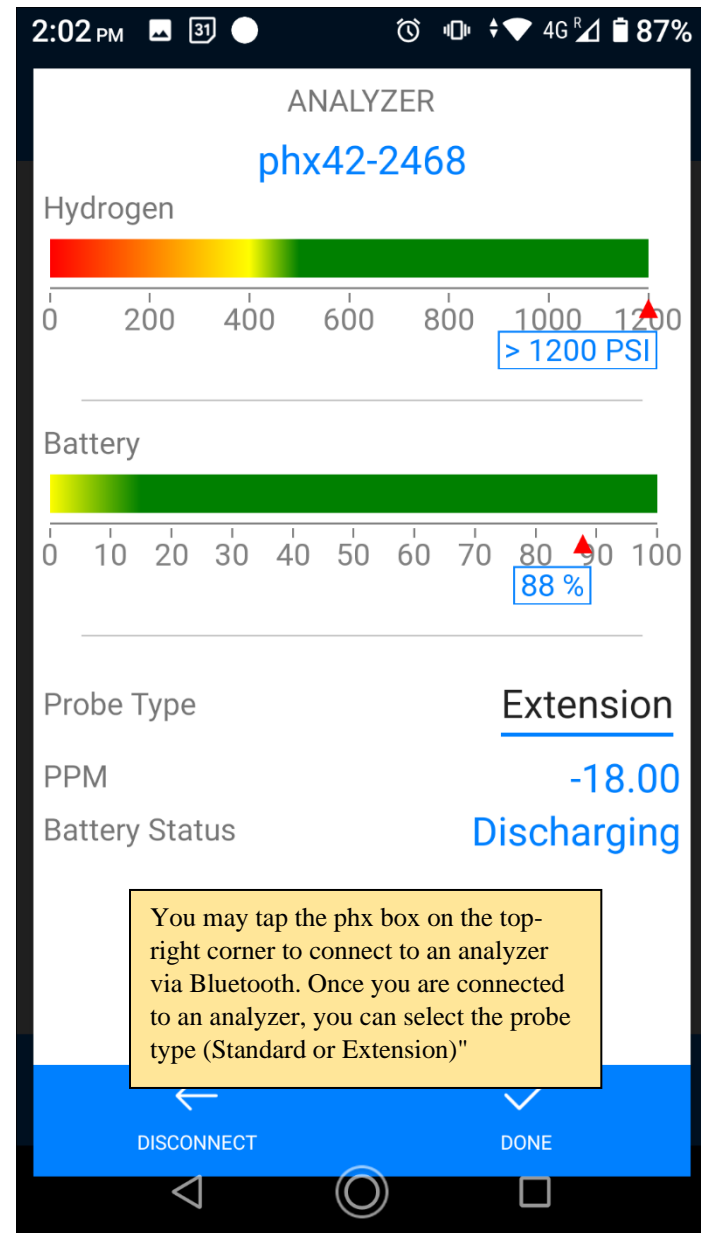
2:02 PM 31 4G R 87%

ANALYZER

phx42-2468

Hydrogen

0 200 400 600 800 1000 1200

> 1200 PSI

Battery

0 10 20 30 40 50 60 70 80 90 100

88 %

Probe Type Extension

PPM -18.00

Battery Status Discharging

You may tap the phx box on the top-right corner to connect to an analyzer via Bluetooth. Once you are connected to an analyzer, you can select the probe type (Standard or Extension)"

DISCONNECT

DONE